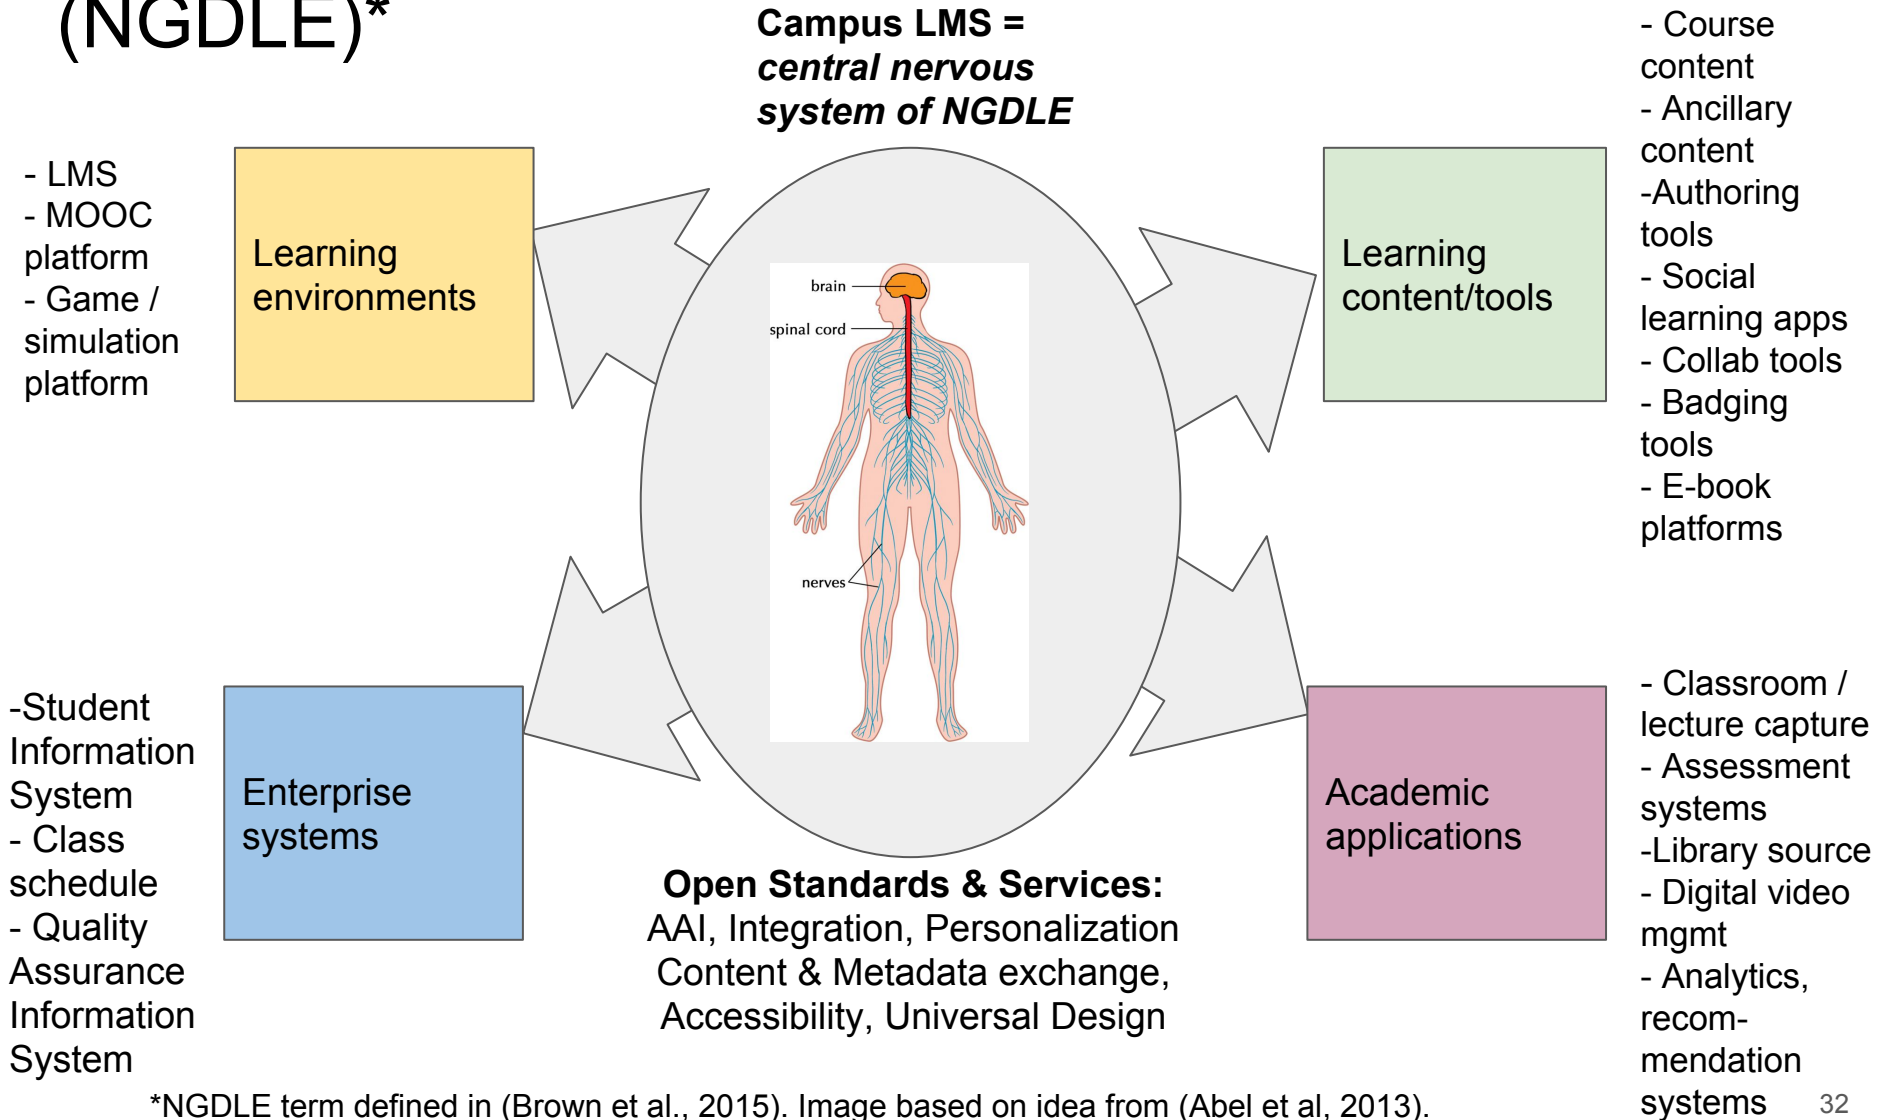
(NGDLE)*

**Campus LMS =**
***central nervous system of NGDLE***

- LMS
- MOOC platform
- Game / simulation platform

Learning environments

brain

spinal cord

nerves

Learning content/tools

- Course content
- Ancillary content
-Authoring tools
- Social learning apps
- Collab tools
- Badging tools
- E-book platforms

-Student Information System
- Class schedule
- Quality Assurance Information System

Enterprise systems

**Open Standards & Services:**
AAI, Integration, Personalization
Content & Metadata exchange,
Accessibility, Universal Design

Academic applications

- Classroom / lecture capture
- Assessment systems
-Library source
- Digital video mgmt
- Analytics, recommendation systems

*NGDLE term defined in (Brown et al., 2015). Image based on idea from (Abel et al, 2013).

32